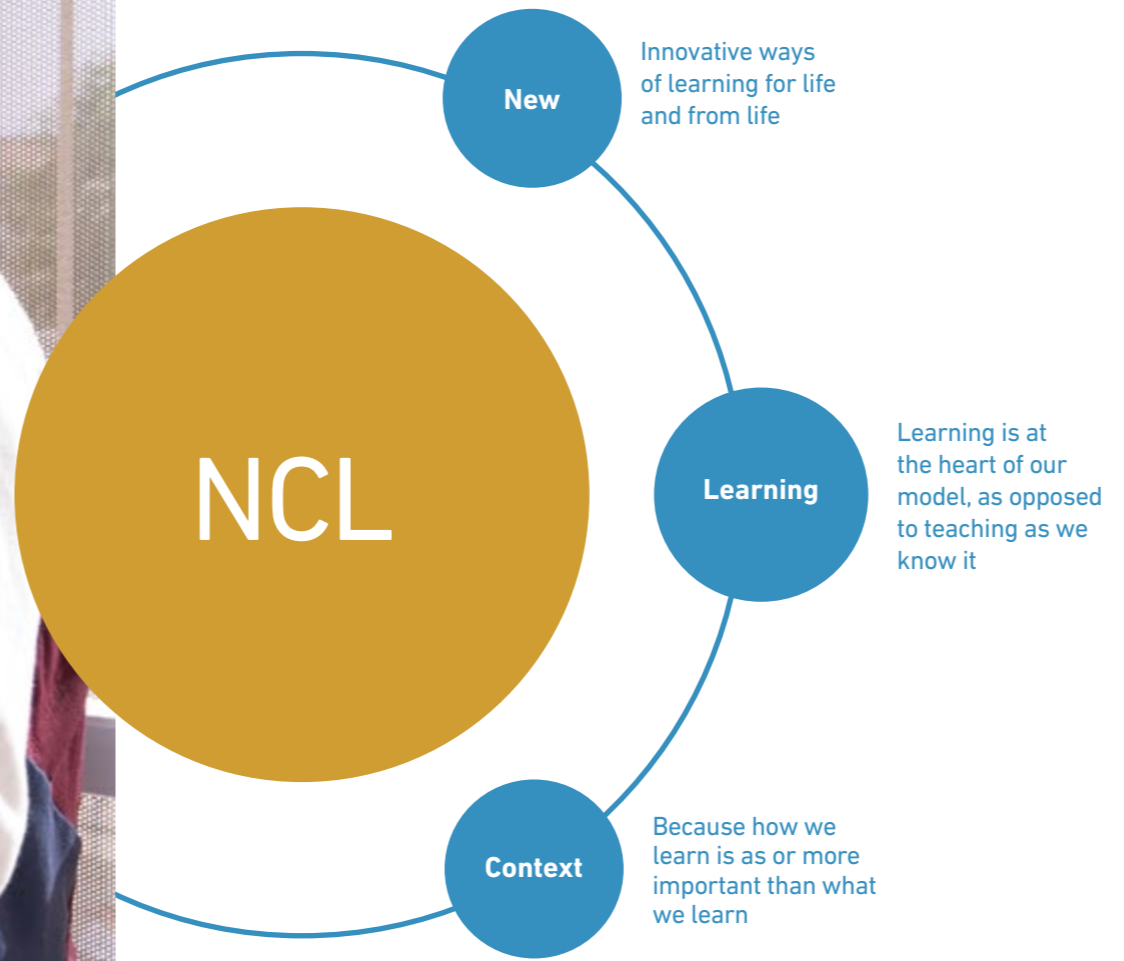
NCL

New

Innovative ways of learning for life and from life

Learning

Learning is at the heart of our model, as opposed to teaching as we know it

Context

Because how we learn is as or more important than what we learn